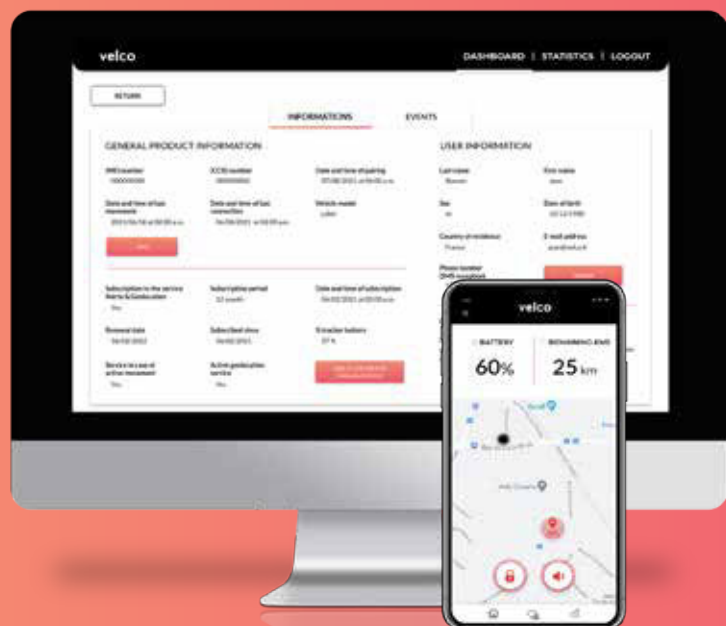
velco

DASHBOARD | STATISTICS | LOGOUT

RETURN

INFORMATIONS

EVENTS

GENERAL PRODUCT INFORMATION

IMEI number

ICCID number

Date and time shipping

Date and time of last movement

Date and time of last connection

Vehicle model

Subscription to the service Alerts & Geolocation

Subscription period

Date and time of subscription

Renewal date

Subscribed since

% tracker battery

Service in case of active movement

Active geolocation service

USER INFORMATION

Last name

First name

Sex

Date of birth

Country of residence

E-mail address

Phone number (SMS reception)

velco

BATTERY

RIDING RANGE KMS

60%

25 km